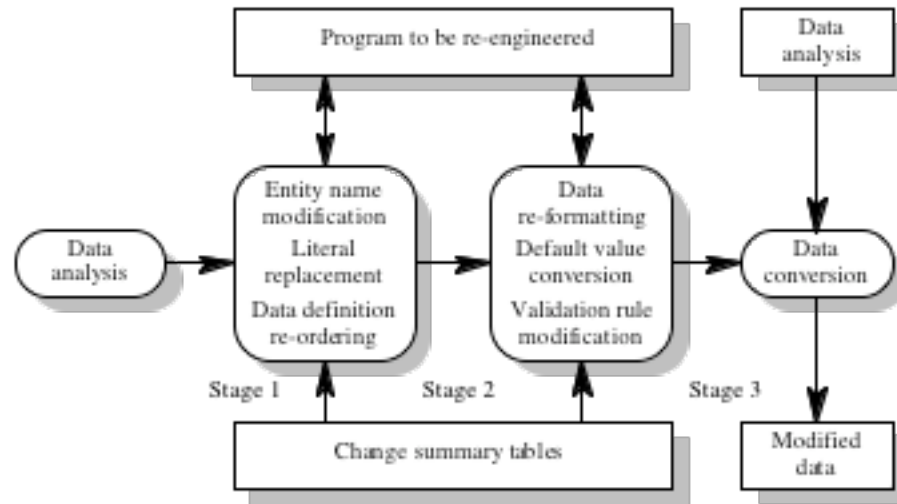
Program to be re-engineered

Data analysis

Data analysis

Entity name modification
Literal replacement
Data definition re-ordering

Data re-formatting
Default value conversion
Validation rule modification

Data conversion

Stage 1

Stage 2

Stage 3

Change summary tables

Modified data